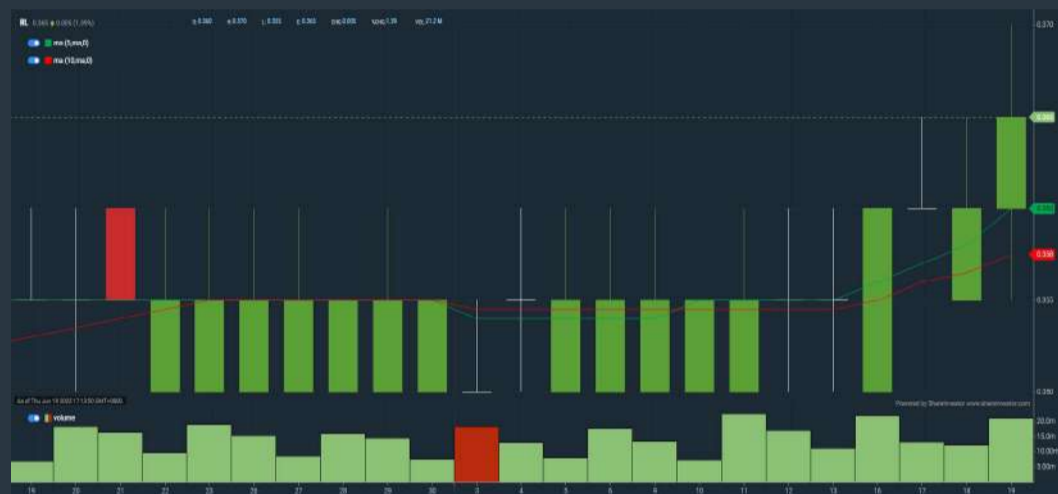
RL 0.365 ▲ 0.005 (1.39%) o 0.360 h 0.370 l 0.355 c 0.365 chg 0.005 %chg 1.39 vol 21.2 M

ma (5,ma,0)

ma (10,ma,0)

0.370

0.365

0.360

0.358

0.355

0.350

As of Thu Jun 16 2022 17:13:50 GMT+0800

Powered by ShareInvestor www.shareinvestor.com

volume

20.0m

15.0m

10.00m

5.00m

19 20 21 22 23 26 27 28 29 30 3 4 5 6 9 10 11 12 13 16 17 18 19